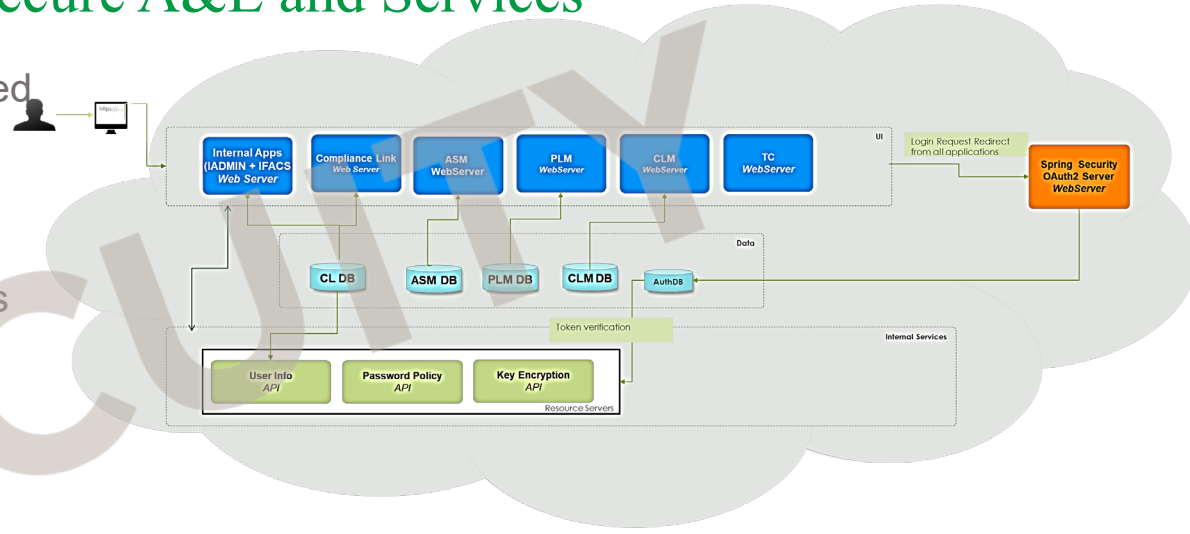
ecure A&E and Services

ed

https://...

s

UI

Internal Apps (IADMIN + IFACS Web Server

Compliance Link Web Server

ASM WebServer

PLM WebServer

CLM WebServer

TC WebServer

Login Request Redirect from all applications

Spring Security OAuth2 Server WebServer

Data

CL DB

ASM DB

PLM DB

CLM DB

AuthDB

Token verification

Internal Services

User Info API

Password Policy API

Key Encryption API

Resource Servers

CUITY